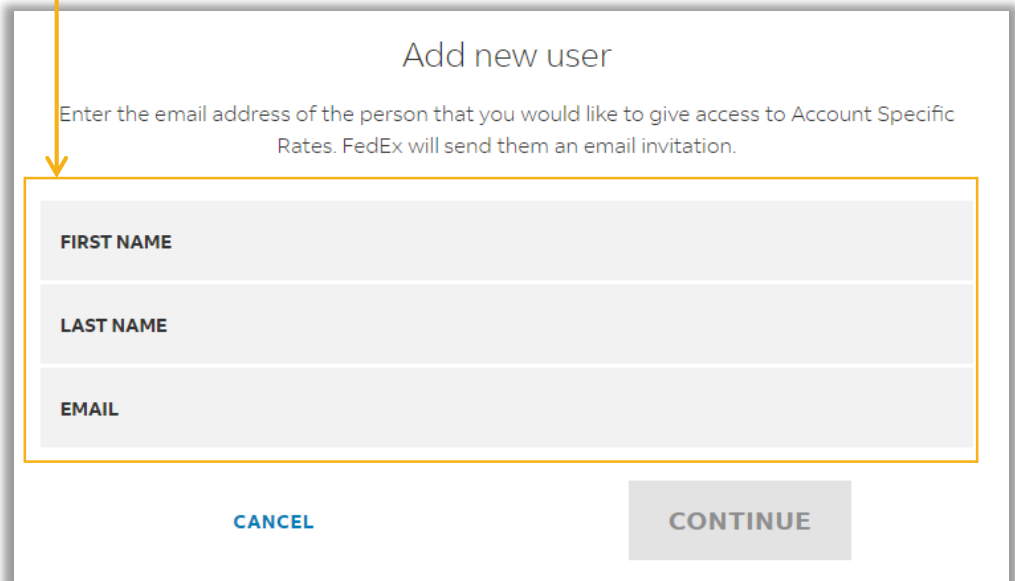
Add new user

Enter the email address of the person that you would like to give access to Account Specific Rates. FedEx will send them an email invitation.

FIRST NAME

LAST NAME

EMAIL

CANCEL

CONTINUE